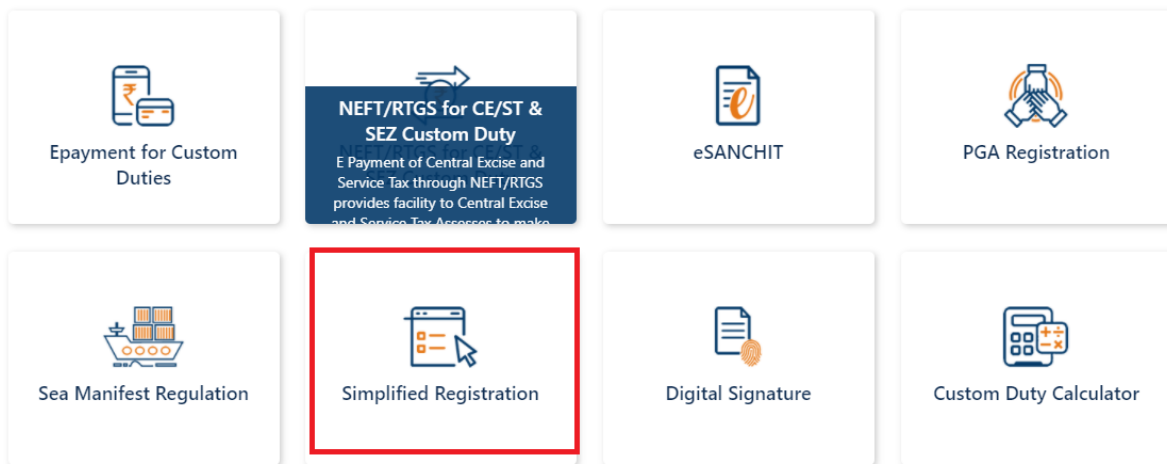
Epayment for Custom Duties

NEFT/RTGS for CE/ST & SEZ Custom Duty
E Payment of Central Excise and Service Tax through NEFT/RTGS provides facility to Central Excise and Service Tax Assesses to make

eSANCHIT

PGA Registration

Sea Manifest Regulation

Simplified Registration

Digital Signature

Custom Duty Calculator